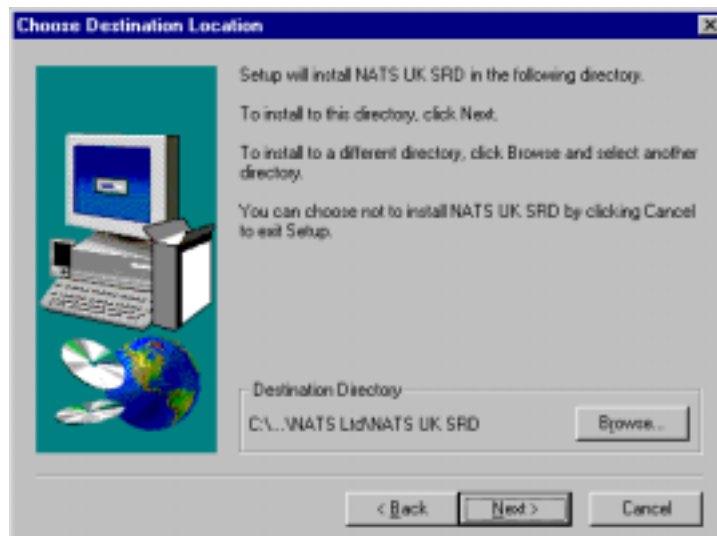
Choose Destination Location

Setup will install NATS UK SRD in the following directory.

To install to this directory, click Next.

To install to a different directory, click Browse and select another directory.

You can choose not to install NATS UK SRD by clicking Cancel to exit Setup.

Destination Directory

C:\...\NATS Ltd\NATS UK SRD

Browse...

< Back

Next >

Cancel